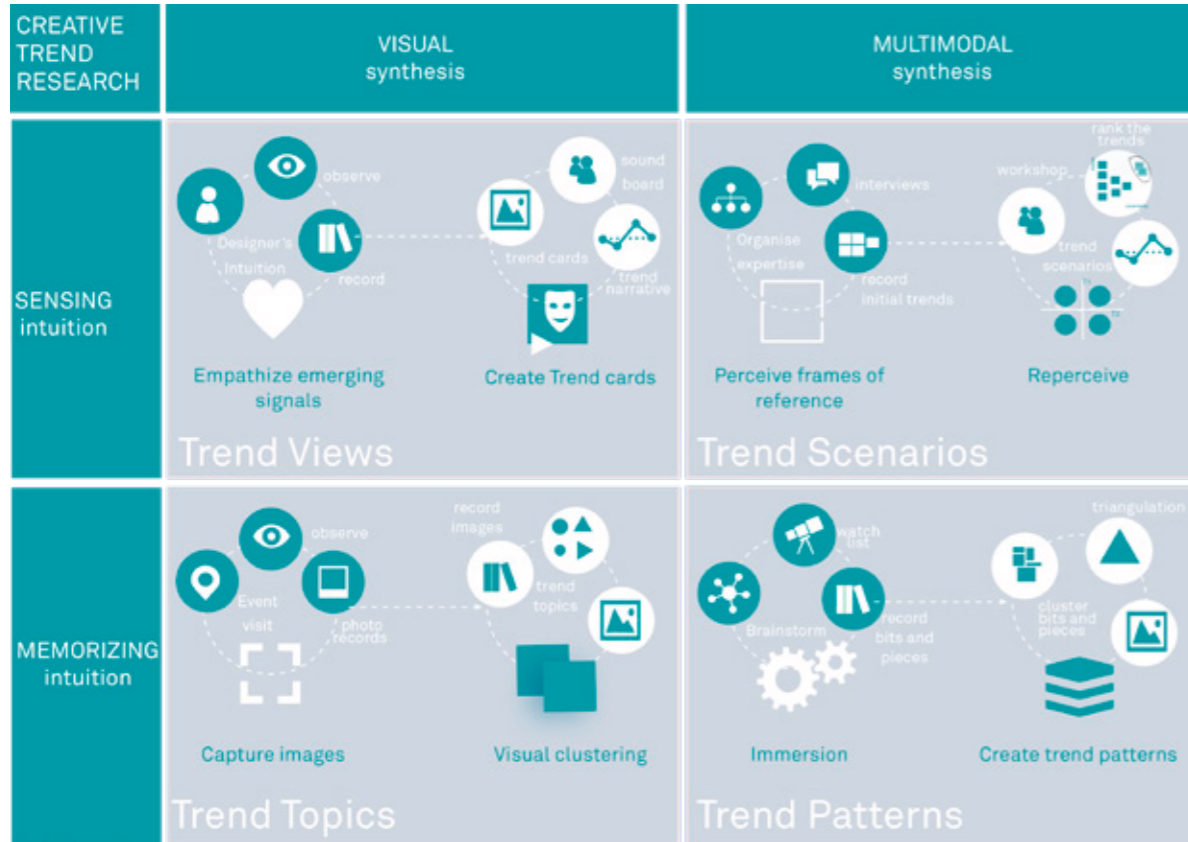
| CREATIVE TREND RESEARCH | VISUAL synthesis | MULTIMODAL synthesis |
|---|---|---|
| SENSING intuition | observe, Designer's Intuition, record, Empathize emerging signals; sound board, trend cards, trend narrative, Create Trend cards; Trend Views | interviews, Organise expertise, record initial trends, Perceive frames of reference; rank the trends, workshop, trend scenarios, Reperceive; Trend Scenarios |
| MEMORIZING intuition | observe, Event visit, photo records, Capture images; record images, trend topics, Visual clustering; Trend Topics | watch list, Brainstorm, record bits and pieces, Immersion; triangulation, cluster bits and pieces, Create trend patterns; Trend Patterns |